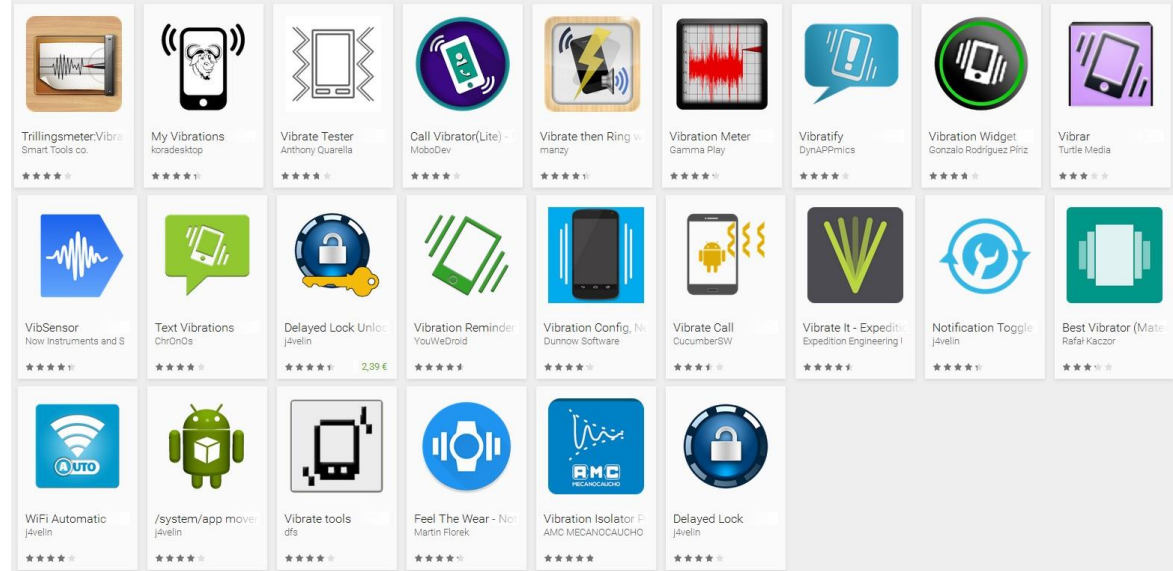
Trillingsmeter:Vibra
Smart Tools co.

My Vibrations
koradesktop

Vibrate Tester
Anthony Quarella

Call Vibrator(Lite) -
MoboDev

Vibrate then Ring w
manzy

Vibration Meter
Gamma Play

Vibratify
DynAPPmics

Vibration Widget
Gonzalo Rodríguez Píriz

Vibrar
Turtle Media

VibSensor
Now Instruments and S

Text Vibrations
ChrOnOs

Delayed Lock Unloc
j4velin
2,39 €

Vibration Reminder
YouWeDroid

Vibration Config, N
Dunnow Software

Vibrate Call
CucumberSW

Vibrate It - Expediti
Expedition Engineering I

Notification Toggle
j4velin

Best Vibrator (Mate
Rafał Kaczor

WiFi Automatic
j4velin

AUTO

/system/app mover
j4velin

Vibrate tools
dfs

Feel The Wear - No
Martin Florek

Vibration Isolator P
AMC MECANOCAUCHO

AMC
MECANOCAUCHO

Delayed Lock
j4velin